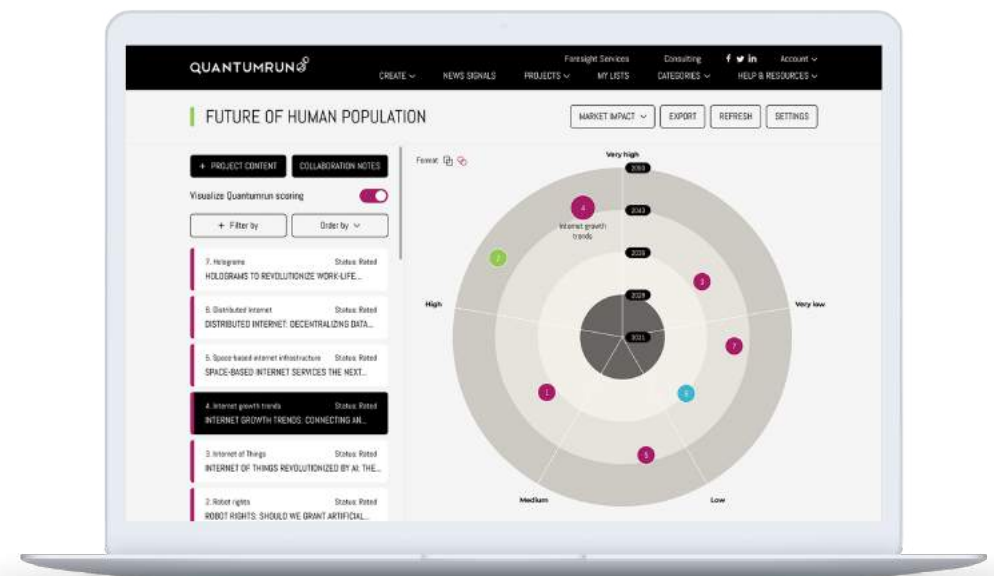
QUANTUMRUN

Foresight Services Consulting f in Account

CREATE NEWS SIGNALS PROJECTS MY LISTS CATEGORIES HELP & RESOURCES

FUTURE OF HUMAN POPULATION

MARKET IMPACT EXPORT REFRESH SETTINGS

+ PROJECT CONTENT COLLABORATION NOTES

Visualize Quantumrun scoring

+ Filter by Order by

7. Holograms Status: Rated
HOLOGRAMS TO REVOLUTIONIZE WORK-LIFE...

6. Distributed Internet Status: Rated
DISTRIBUTED INTERNET: DECENTRALIZING DATA...

5. Space-based internet infrastructure Status: Rated
SPACE-BASED INTERNET SERVICES THE NEXT...

4. Internet growth trends Status: Rated
INTERNET GROWTH TRENDS: CONNECTING AN...

3. Internet of Things Status: Rated
INTERNET OF THINGS REVOLUTIONIZED BY AI: THE...

2. Robot rights Status: Rated
ROBOT RIGHTS: SHOULD WE GRANT ARTIFICIAL...

Forecast

Very high

2050

2040

2030

2025

2021

4
Internet growth trends

High

Very low

Medium

Low

1 2 3 4 5 6 7